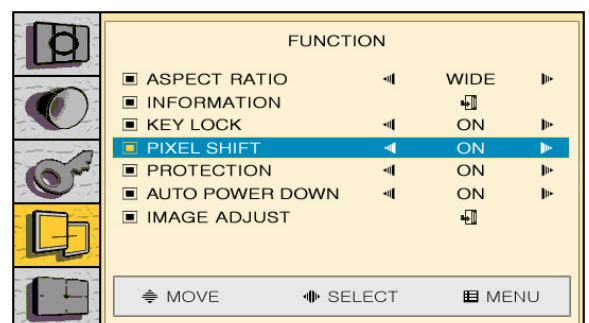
FUNCTION

| | | |
|---|---|---|
| ASPECT RATIO | WIDE | |
| INFORMATION | | |
| KEY LOCK | ON | |
| PIXEL SHIFT | ON | |
| PROTECTION | ON | |
| AUTO POWER DOWN | ON | |
| IMAGE ADJUST | | |

MOVE SELECT MENU